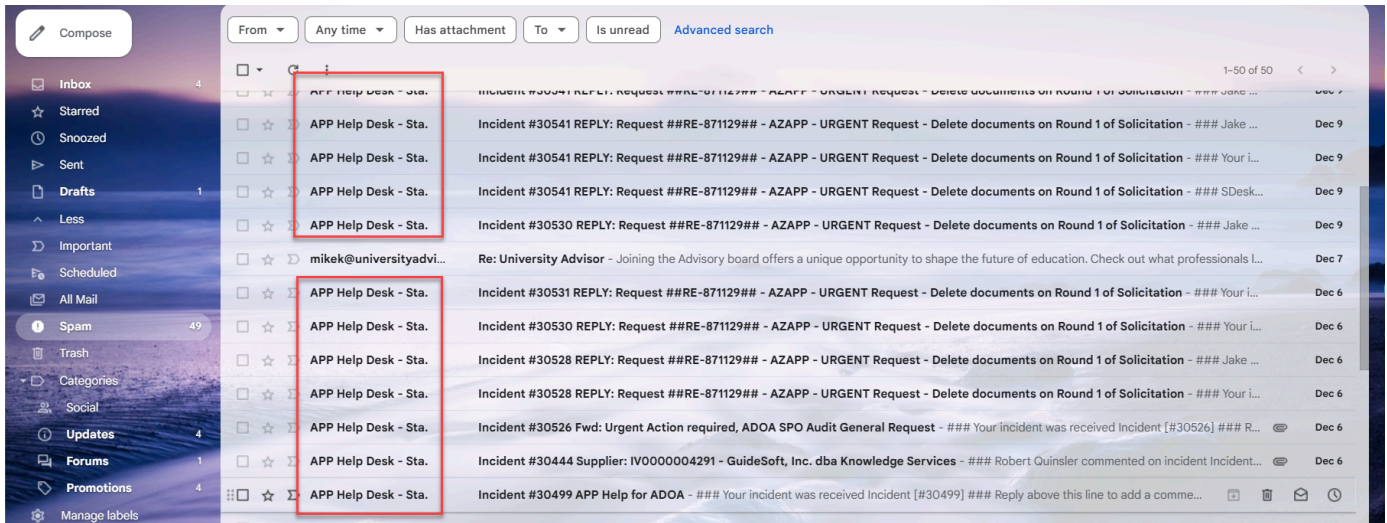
Compose

Inbox 4
Starred
Snoozed
Sent
Drafts 1
Less
Important
Scheduled
All Mail
Spam 49
Trash
Categories
Social
Updates 4
Forums 1
Promotions 4
Manage labels

From | Any time | Has attachment | To | Is unread | Advanced search

1–50 of 50

APP Help Desk - Sta. Incident #30541 REPLY: Request ##RE-871129## - AZAPP - URGENT Request - Delete documents on Round 1 of Solicitation - ### Jake ... Dec 9
APP Help Desk - Sta. Incident #30541 REPLY: Request ##RE-871129## - AZAPP - URGENT Request - Delete documents on Round 1 of Solicitation - ### Jake ... Dec 9
APP Help Desk - Sta. Incident #30541 REPLY: Request ##RE-871129## - AZAPP - URGENT Request - Delete documents on Round 1 of Solicitation - ### Your i... Dec 9
APP Help Desk - Sta. Incident #30541 REPLY: Request ##RE-871129## - AZAPP - URGENT Request - Delete documents on Round 1 of Solicitation - ### SDesk... Dec 9
APP Help Desk - Sta. Incident #30530 REPLY: Request ##RE-871129## - AZAPP - URGENT Request - Delete documents on Round 1 of Solicitation - ### Jake ... Dec 9
mikek@universityadvi... Re: University Advisor - Joining the Advisory board offers a unique opportunity to shape the future of education. Check out what professionals l... Dec 7
APP Help Desk - Sta. Incident #30531 REPLY: Request ##RE-871129## - AZAPP - URGENT Request - Delete documents on Round 1 of Solicitation - ### Your i... Dec 6
APP Help Desk - Sta. Incident #30530 REPLY: Request ##RE-871129## - AZAPP - URGENT Request - Delete documents on Round 1 of Solicitation - ### Your i... Dec 6
APP Help Desk - Sta. Incident #30528 REPLY: Request ##RE-871129## - AZAPP - URGENT Request - Delete documents on Round 1 of Solicitation - ### Jake ... Dec 6
APP Help Desk - Sta. Incident #30528 REPLY: Request ##RE-871129## - AZAPP - URGENT Request - Delete documents on Round 1 of Solicitation - ### Your i... Dec 6
APP Help Desk - Sta. Incident #30526 Fwd: Urgent Action required, ADOA SPO Audit General Request - ### Your incident was received Incident [#30526] ### R... Dec 6
APP Help Desk - Sta. Incident #30444 Supplier: IV0000004291 - GuideSoft, Inc. dba Knowledge Services - ### Robert Quinsler commented on incident Incident... Dec 6
APP Help Desk - Sta. Incident #30499 APP Help for ADOA - ### Your incident was received Incident [#30499] ### Reply above this line to add a comme...